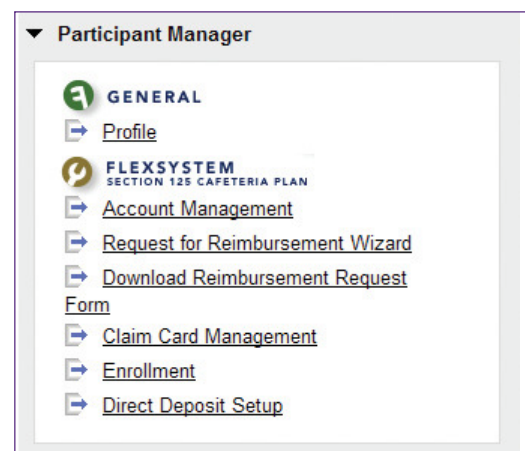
Participant Manager

GENERAL

Profile

FLEXSYSTEM
SECTION 125 CAFETERIA PLAN

Account Management

Request for Reimbursement Wizard

Download Reimbursement Request Form

Claim Card Management

Enrollment

Direct Deposit Setup